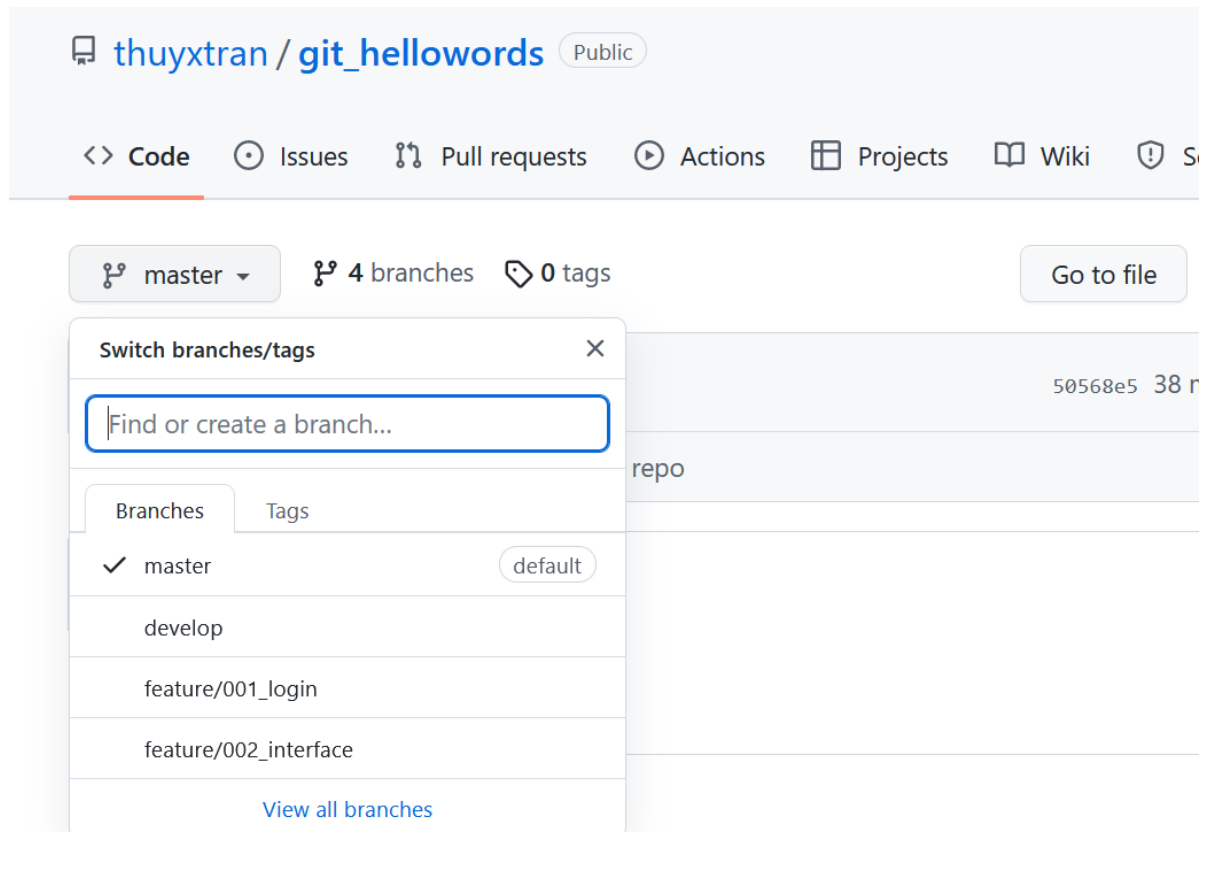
thuyxtran / git_hellowords Public

Code Issues Pull requests Actions Projects Wiki S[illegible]

master 4 branches 0 tags Go to file

Switch branches/tags

Find or create a branch...

Branches Tags

master default

develop

feature/001_login

feature/002_interface

View all branches

50568e5 38 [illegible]

repo